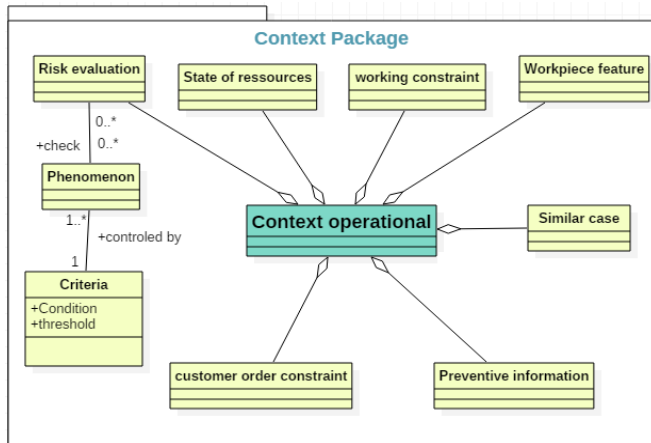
Context Package

Risk evaluation

State of ressources

working constraint

Workpiece feature

0..*

+check

0..*

Phenomenon

Context operational

Similar case

1..*

+controled by

1

Criteria

+Condition
+threshold

customer order constraint

Preventive information